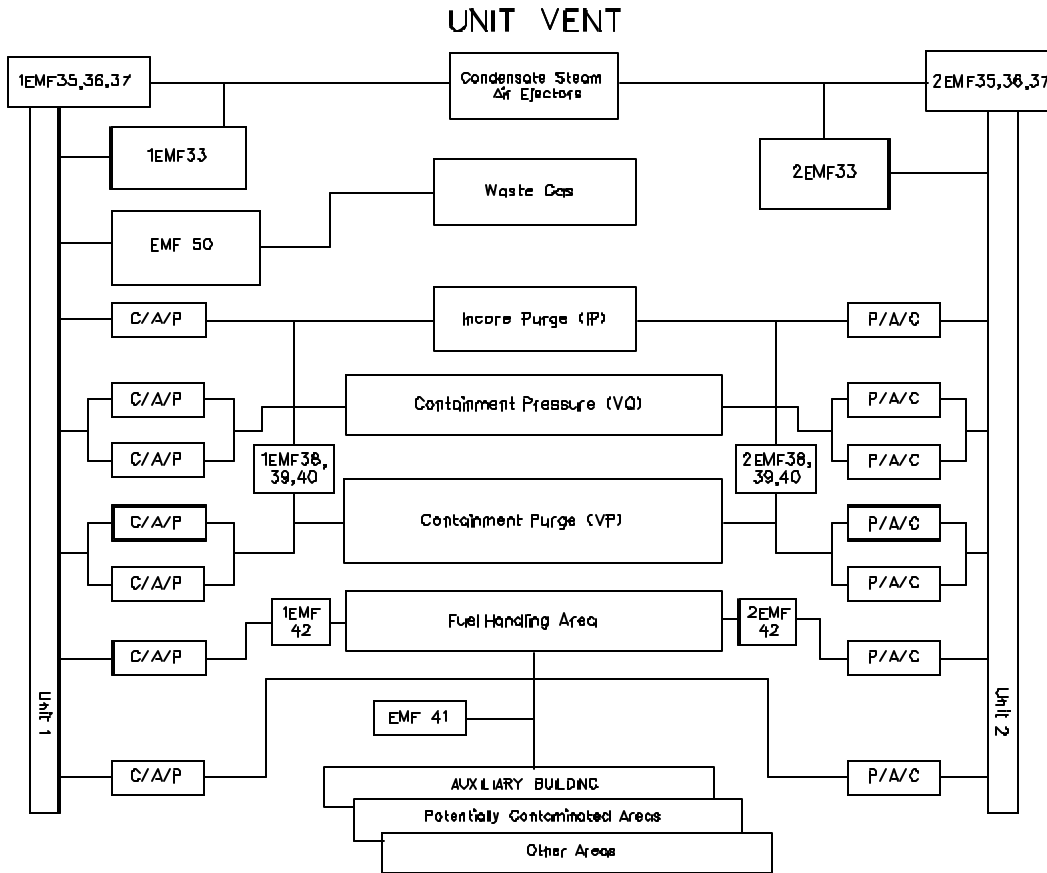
UNIT VENT

1EMF35,36,37

Condensate Steam Air Ejectors

2EMF35,36,37

1EMF33

2EMF33

Waste Gas

EMF 50

C/A/P

Incore Purge (IP)

P/A/C

C/A/P

Containment Pressure (VQ)

P/A/C

C/A/P

1EMF38, 39,40

2EMF38, 39,40

P/A/C

C/A/P

Containment Purge (VP)

P/A/C

C/A/P

P/A/C

1EMF 42

Fuel Handling Area

2EMF 42

C/A/P

P/A/C

EMF 41

Unit 1

Unit 2

C/A/P

P/A/C

AUXILIARY BUILDING

Potentially Contaminated Areas

Other Areas